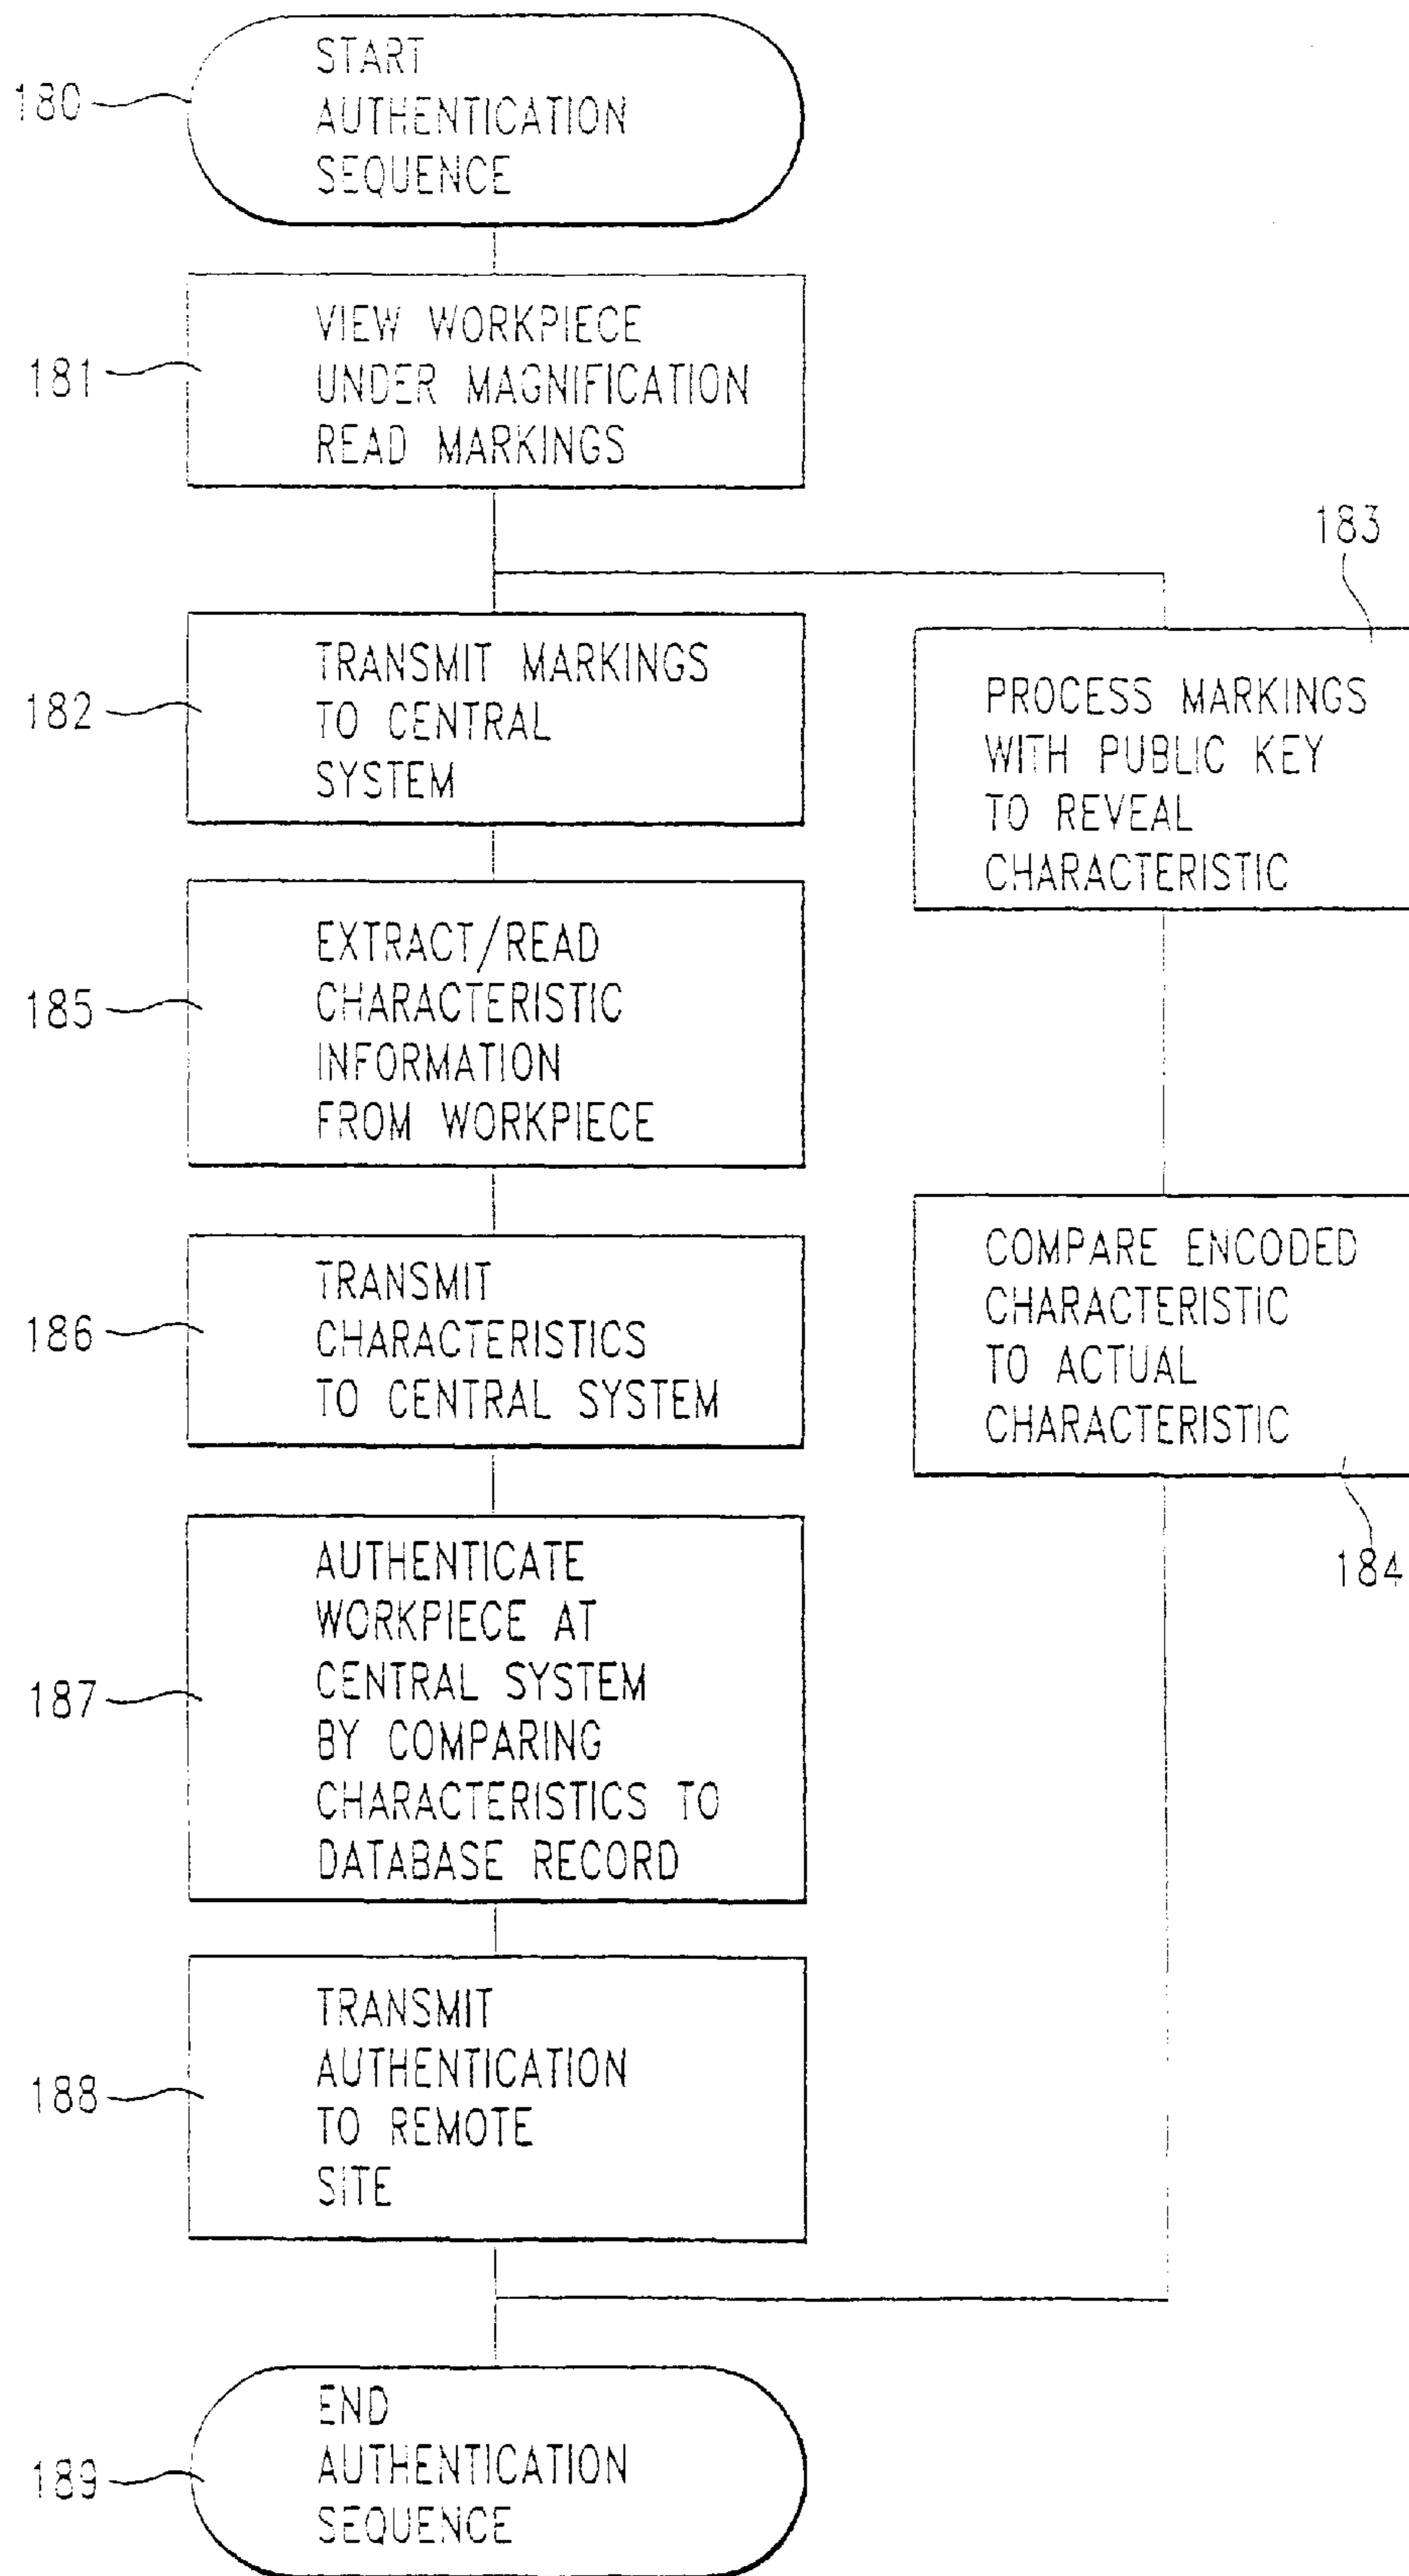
180
START AUTHENTICATION SEQUENCE

181
VIEW WORKPIECE UNDER MAGNIFICATION READ MARKINGS

183

182
TRANSMIT MARKINGS TO CENTRAL SYSTEM

PROCESS MARKINGS WITH PUBLIC KEY TO REVEAL CHARACTERISTIC

185
EXTRACT/READ CHARACTERISTIC INFORMATION FROM WORKPIECE

186
TRANSMIT CHARACTERISTICS TO CENTRAL SYSTEM

COMPARE ENCODED CHARACTERISTIC TO ACTUAL CHARACTERISTIC

184

187
AUTHENTICATE WORKPIECE AT CENTRAL SYSTEM BY COMPARING CHARACTERISTICS TO DATABASE RECORD

188
TRANSMIT AUTHENTICATION TO REMOTE SITE

189
END AUTHENTICATION SEQUENCE